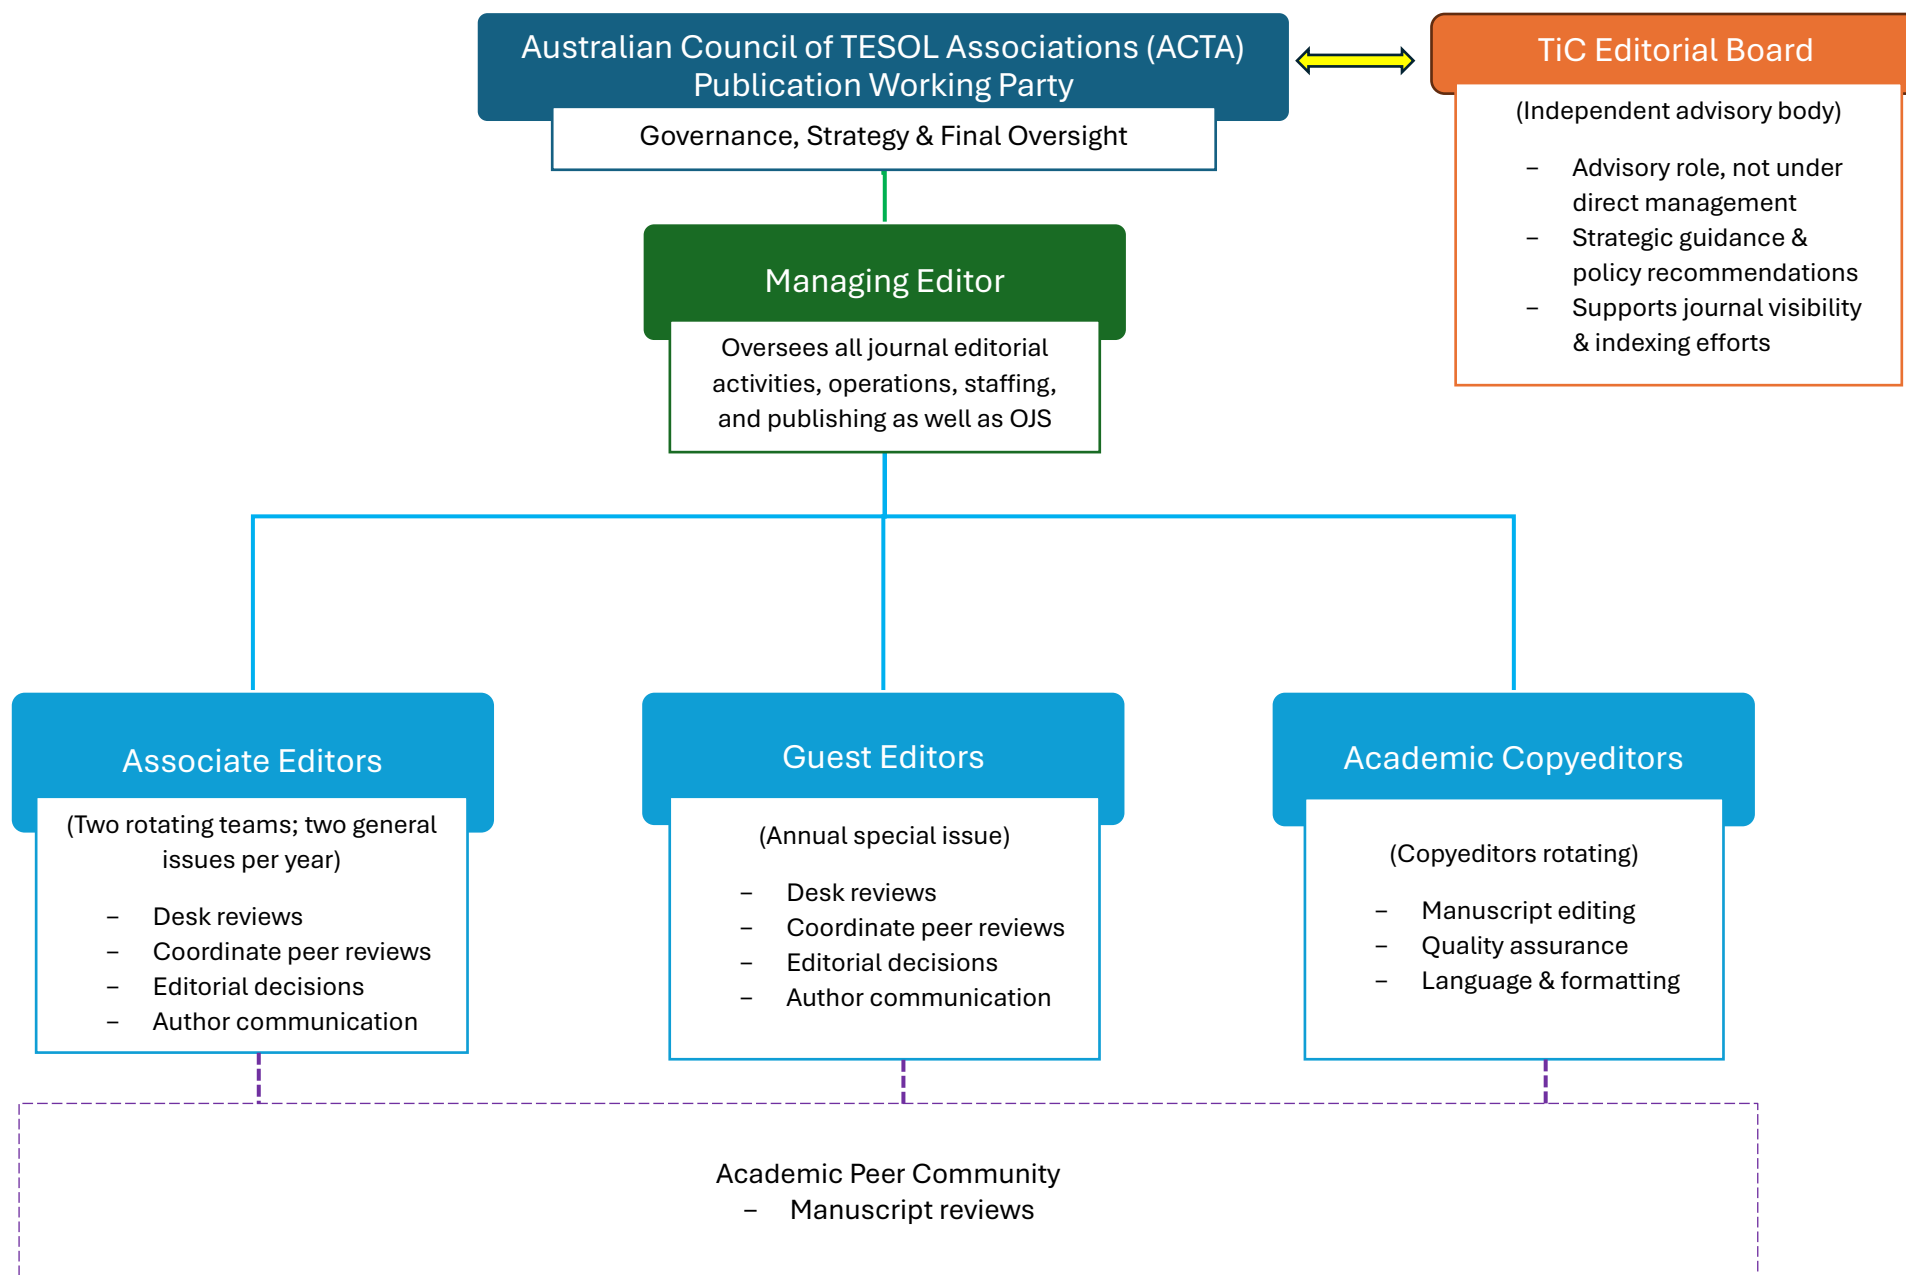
Australian Council of TESOL Associations (ACTA) Publication Working Party

Governance, Strategy & Final Oversight

TiC Editorial Board

(Independent advisory body)

– Advisory role, not under direct management
– Strategic guidance & policy recommendations
– Supports journal visibility & indexing efforts

Managing Editor

Oversees all journal editorial activities, operations, staffing, and publishing as well as OJS

Associate Editors

(Two rotating teams; two general issues per year)

– Desk reviews
– Coordinate peer reviews
– Editorial decisions
– Author communication

Guest Editors

(Annual special issue)

– Desk reviews
– Coordinate peer reviews
– Editorial decisions
– Author communication

Academic Copyeditors

(Copyeditors rotating)

– Manuscript editing
– Quality assurance
– Language & formatting

Academic Peer Community
– Manuscript reviews